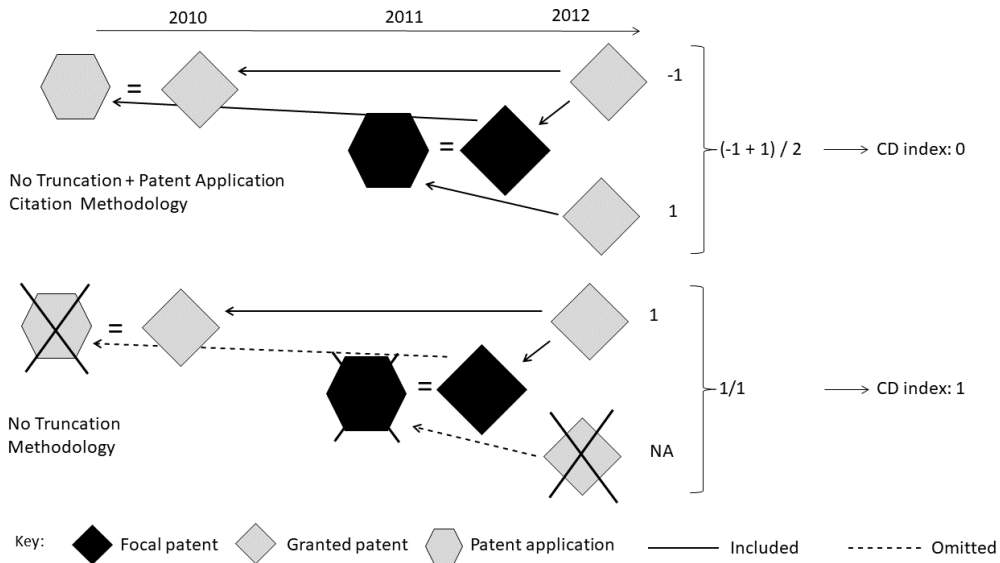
2010 2011 2012

=

-1

=

(-1 + 1) / 2

CD index: 0

No Truncation + Patent Application Citation Methodology

1

=

1

=

1/1

CD index: 1

No Truncation Methodology

NA

Key: Focal patent Granted patent Patent application Included Omitted